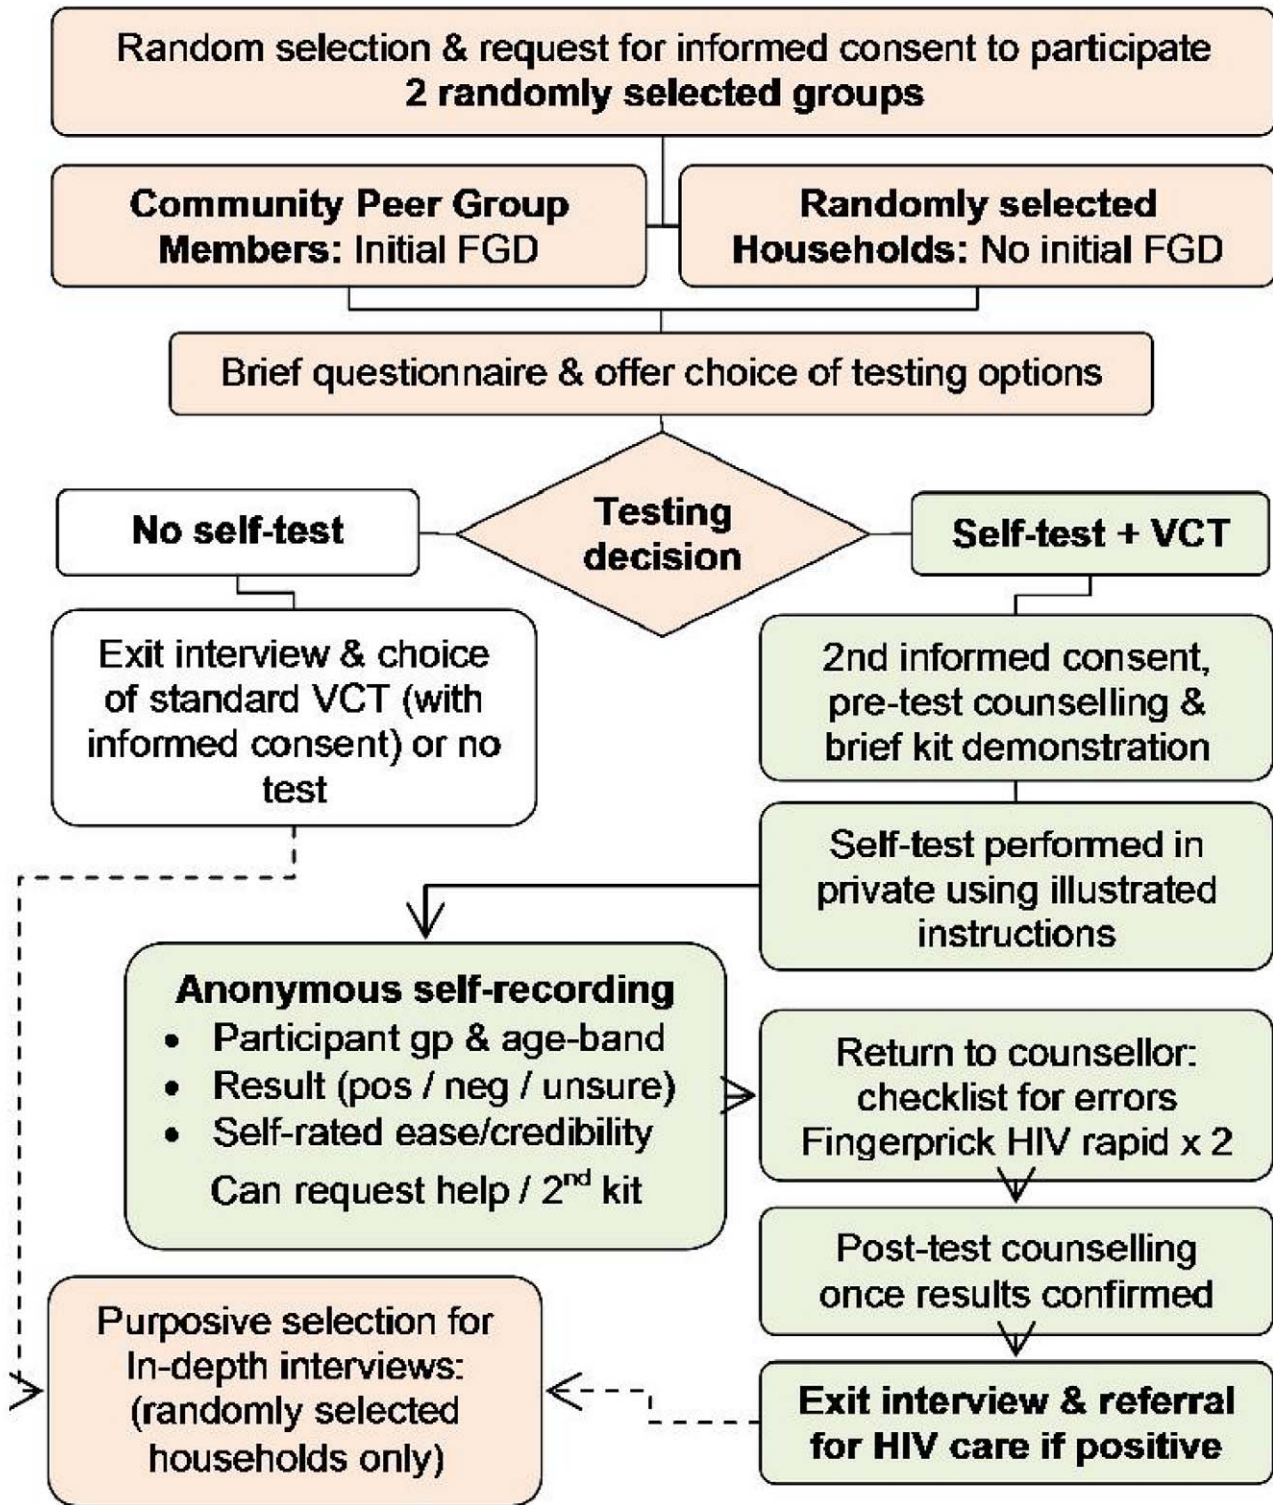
Random selection & request for informed consent to participate
2 randomly selected groups

Community Peer Group Members: Initial FGD

Randomly selected Households: No initial FGD

Brief questionnaire & offer choice of testing options

No self-test

Testing decision

Self-test + VCT

Exit interview & choice of standard VCT (with informed consent) or no test

2nd informed consent, pre-test counselling & brief kit demonstration

Self-test performed in private using illustrated instructions

Anonymous self-recording
• Participant gp & age-band
• Result (pos / neg / unsure)
• Self-rated ease/credibility
Can request help / 2$^{nd}$ kit

Return to counsellor: checklist for errors Fingerprick HIV rapid x 2

Post-test counselling once results confirmed

Purposive selection for In-depth interviews: (randomly selected households only)

Exit interview & referral for HIV care if positive